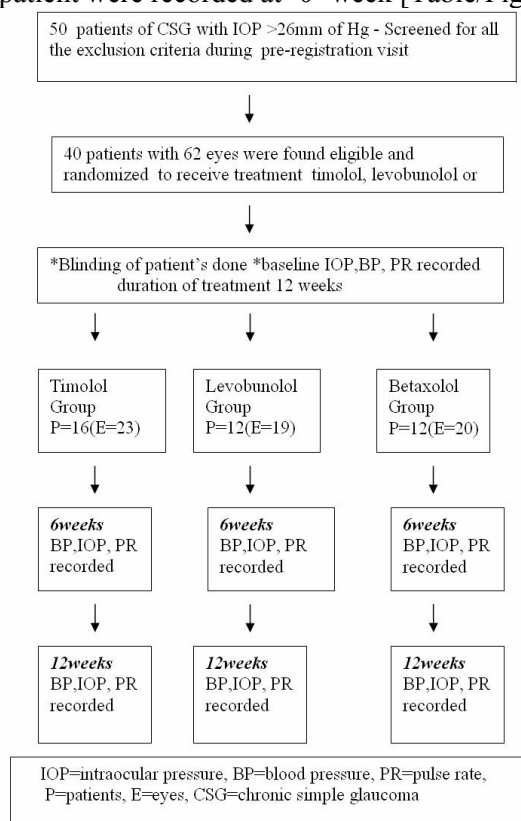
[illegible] patient were recorded at 6th week [Table/Fig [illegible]

50 patients of CSG with IOP >26mm of Hg - Screened for all the exclusion criteria during pre-registration visit

40 patients with 62 eyes were found eligible and randomized to receive treatment timolol, levobunolol or

*Blinding of patient's done *baseline IOP,BP, PR recorded duration of treatment 12 weeks

Timolol Group P=16(E=23)

Levobunolol Group P=12(E=19)

Betaxolol Group P=12(E=20)

*6weeks* BP,IOP, PR recorded

*6weeks* BP,IOP, PR recorded

*6weeks* BP,IOP, PR recorded

*12weeks* BP,IOP, PR recorded

*12weeks* BP,IOP, PR recorded

*12weeks* BP,IOP, PR recorded

IOP=intraocular pressure, BP=blood pressure, PR=pulse rate, P=patients, E=eyes, CSG=chronic simple glaucoma